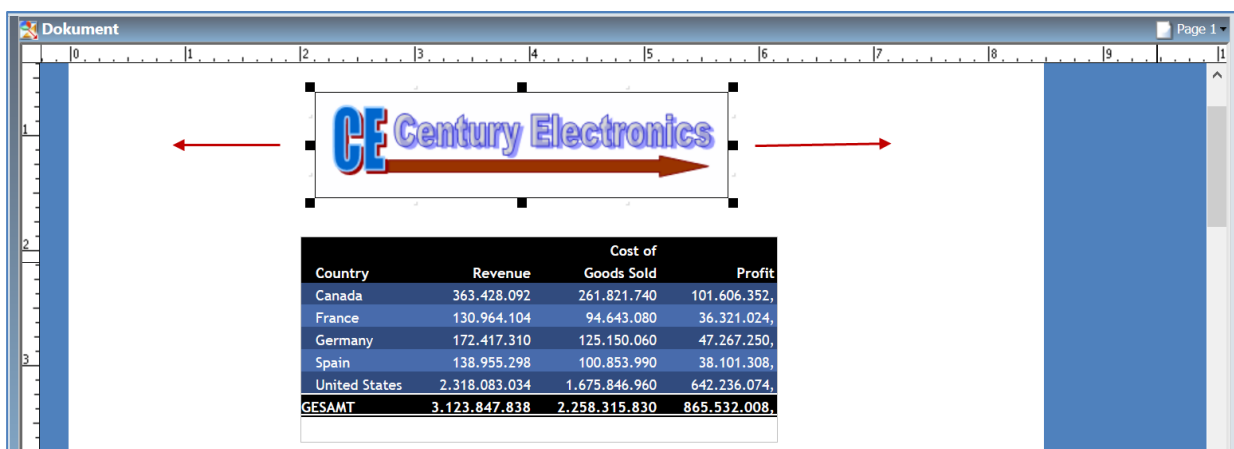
Dokument

Page 1

0 1 2 3 4 5 6 7 8 9 1

1

2

3

CE Century Electronics

| Country | Revenue | Cost of Goods Sold | Profit |
|---|---|---|---|
| Canada | 363.428.092 | 261.821.740 | 101.606.352, |
| France | 130.964.104 | 94.643.080 | 36.321.024, |
| Germany | 172.417.310 | 125.150.060 | 47.267.250, |
| Spain | 138.955.298 | 100.853.990 | 38.101.308, |
| United States | 2.318.083.034 | 1.675.846.960 | 642.236.074, |
| GESAMT | 3.123.847.838 | 2.258.315.830 | 865.532.008, |